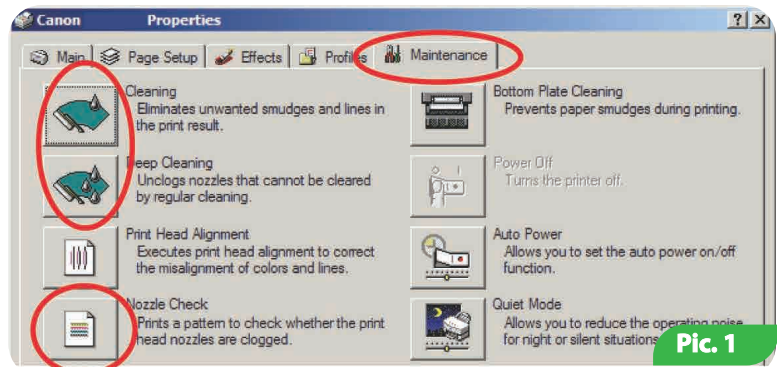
Canon Properties

? X

Main | Page Setup | Effects | Profiles | Maintenance

Cleaning
Eliminates unwanted smudges and lines in the print result.

Bottom Plate Cleaning
Prevents paper smudges during printing.

Deep Cleaning
Unclogs nozzles that cannot be cleared by regular cleaning.

Power Off
Turns the printer off.

Print Head Alignment
Executes print head alignment to correct the misalignment of colors and lines.

Auto Power
Allows you to set the auto power on/off function.

Nozzle Check
Prints a pattern to check whether the print head nozzles are clogged.

Quiet Mode
Allows you to reduce the operating noise for night or silent situations

Pic. 1